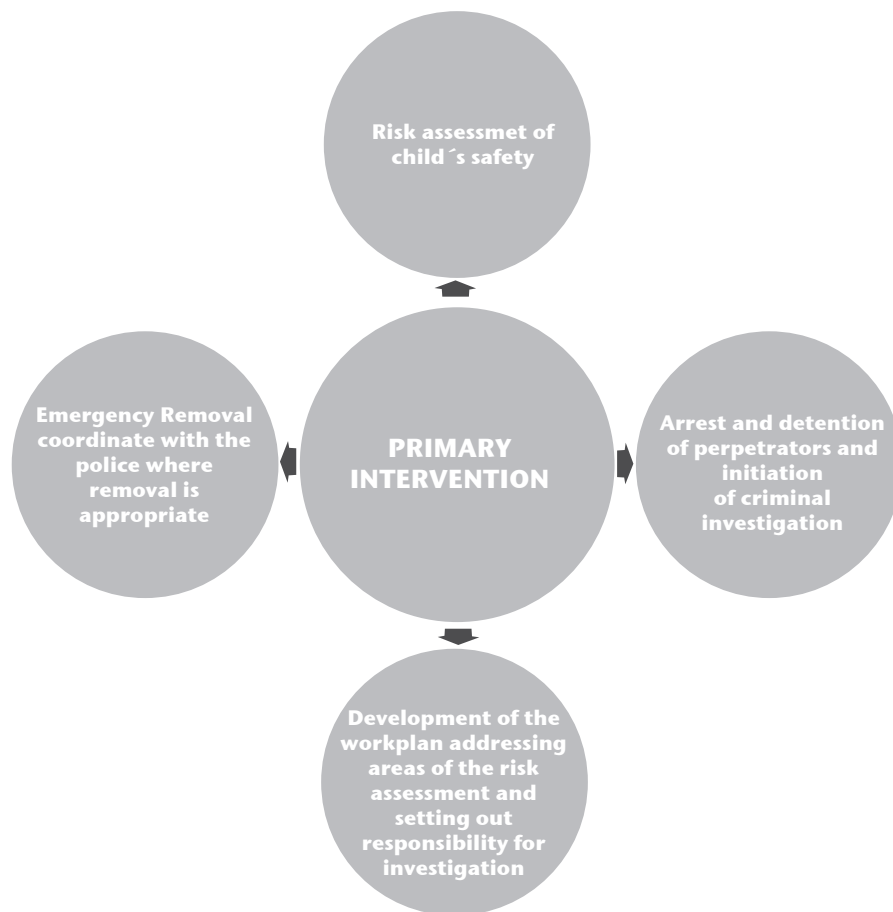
Risk assessmet of child´s safety

Emergency Removal coordinate with the police where removal is appropriate

PRIMARY INTERVENTION

Arrest and detention of perpetrators and initiation of criminal investigation

Development of the workplan addressing areas of the risk assessment and setting out responsibility for investigation